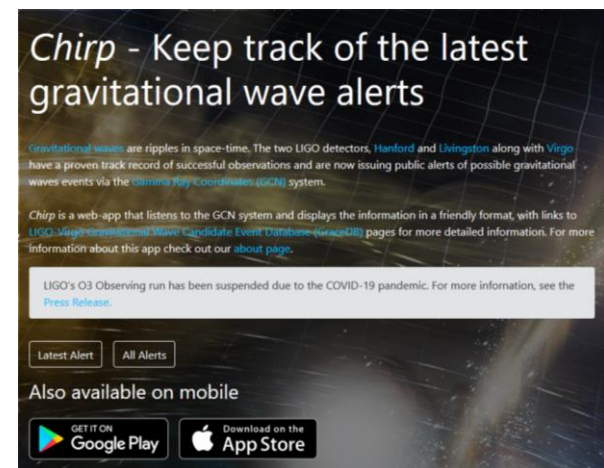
*Chirp* - Keep track of the latest gravitational wave alerts

Gravitational waves are ripples in space-time. The two LIGO detectors, Hanford and Livingston along with Virgo have a proven track record of successful observations and are now issuing public alerts of possible gravitational waves events via the Gamma Ray Coordinates (GCN) system.

*Chirp* is a web-app that listens to the GCN system and displays the information in a friendly format, with links to LIGO-Virgo Gravitational Wave Candidate Event Database (GraceDB) pages for more detailed information. For more information about this app check out our about page.

LIGO's O3 Observing run has been suspended due to the COVID-19 pandemic. For more information, see the Press Release.

Latest Alert

All Alerts

Also available on mobile

GET IT ON Google Play

Download on the App Store